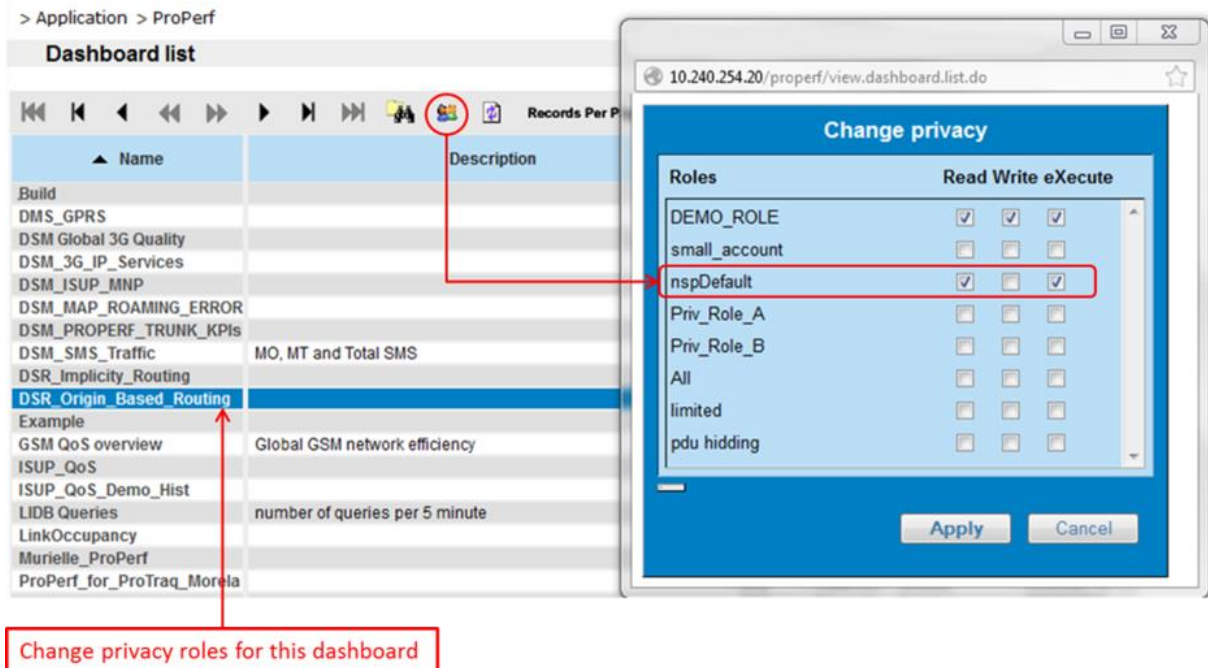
> Application > ProPerf

Dashboard list

Records Per P

| ▲ Name | Description |
|---|---|
| Build | |
| DMS_GPRS | |
| DSM Global 3G Quality | |
| DSM_3G_IP_Services | |
| DSM_ISUP_MNP | |
| DSM_MAP_ROAMING_ERROR | |
| DSM_PROPERF_TRUNK_KPIs | |
| DSM_SMS_Traffic | MO, MT and Total SMS |
| DSR_Implicity_Routing | |
| DSR_Origin_Based_Routing | |
| Example | |
| GSM QoS overview | Global GSM network efficiency |
| ISUP_QoS | |
| ISUP_QoS_Demo_Hist | |
| LIDB Queries | number of queries per 5 minute |
| LinkOccupancy | |
| Murielle_ProPerf | |
| ProPerf_for_ProTraq_Morela | |

10.240.254.20/properf/view.dashboard.list.do

Change privacy

| Roles | Read | Write | eXecute |
|---|---|---|---|
| DEMO_ROLE | ☑ | ☑ | ☑ |
| small_account | ☐ | ☐ | ☐ |
| nspDefault | ☑ | ☐ | ☑ |
| Priv_Role_A | ☐ | ☐ | ☐ |
| Priv_Role_B | ☐ | ☐ | ☐ |
| All | ☐ | ☐ | ☐ |
| limited | ☐ | ☐ | ☐ |
| pdu hidding | ☐ | ☐ | ☐ |

Apply Cancel

Change privacy roles for this dashboard